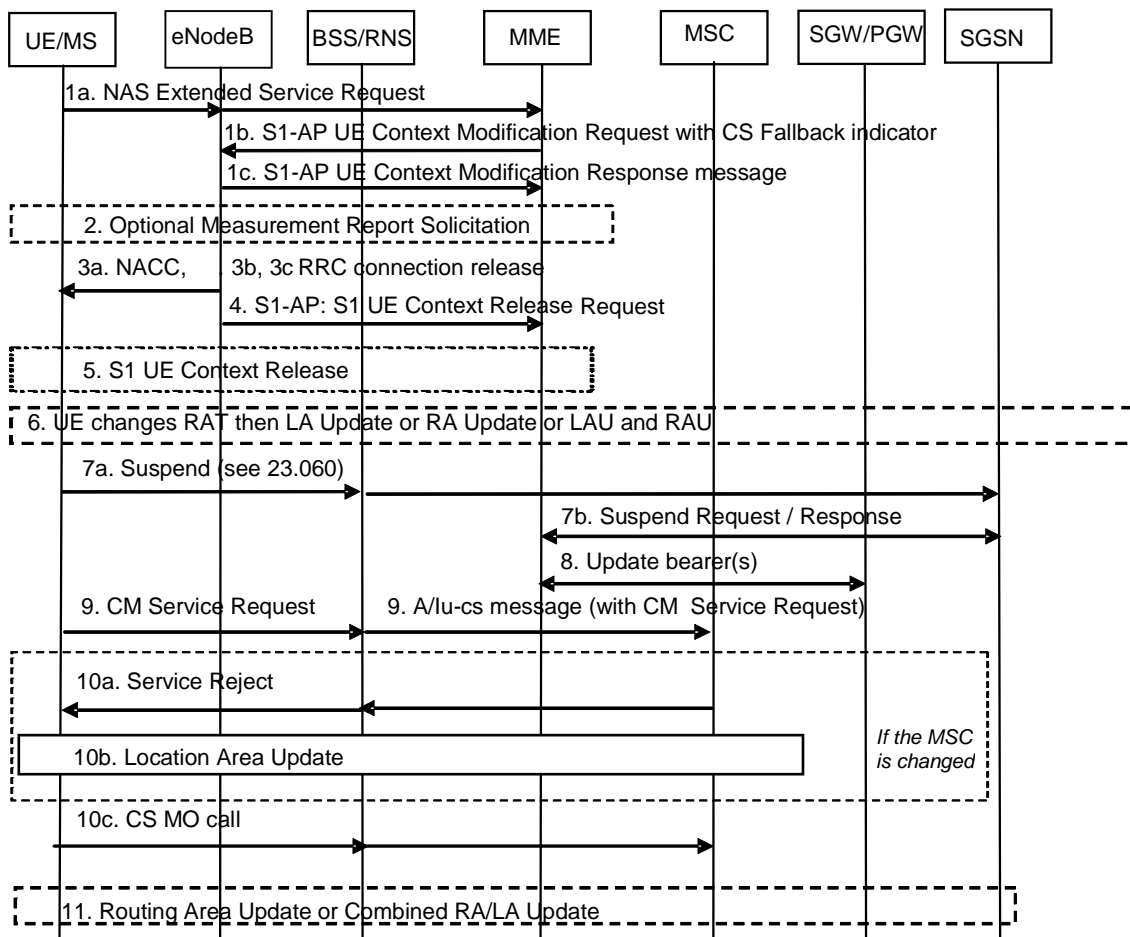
UE/MS

eNodeB

BSS/RNS

MME

MSC

SGW/PGW

SGSN

1a. NAS Extended Service Request

1b. S1-AP UE Context Modification Request with CS Fallback indicator

1c. S1-AP UE Context Modification Response message

2. Optional Measurement Report Solicitation

3a. NACC, 3b, 3c RRC connection release

4. S1-AP: S1 UE Context Release Request

5. S1 UE Context Release

6. UE changes RAT then LA Update or RA Update or LAU and RAU

7a. Suspend (see 23.060)

7b. Suspend Request / Response

8. Update bearer(s)

9. CM Service Request

9. A/Iu-cs message (with CM Service Request)

10a. Service Reject

10b. Location Area Update

If the MSC is changed

10c. CS MO call

11. Routing Area Update or Combined RA/LA Update